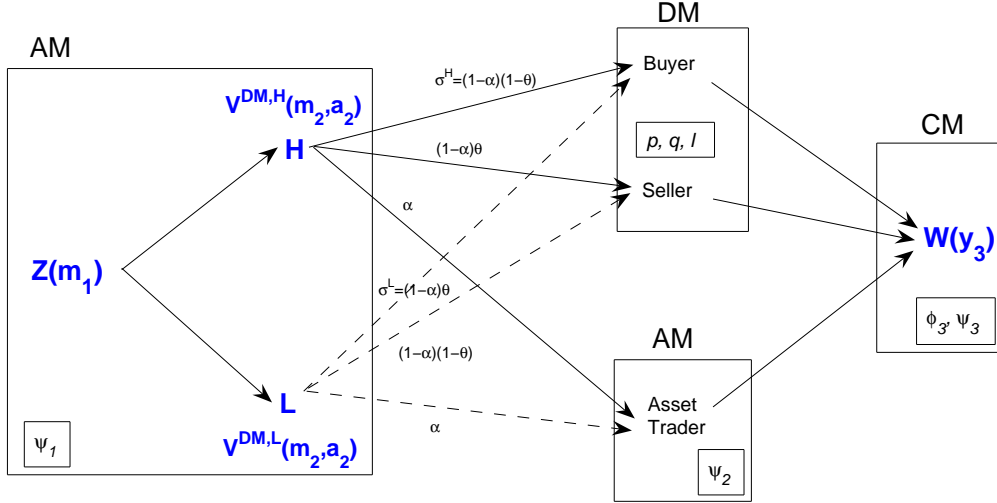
AM

$V^{DM,H}(m_2,a_2)$

H

$Z(m_1)$

L

$V^{DM,L}(m_2,a_2)$

$\psi_1$

$\sigma^H=(1-\alpha)(1-\theta)$

$(1-\alpha)\theta$

$\alpha$

$\sigma^L=(1-\alpha)\theta$

$(1-\alpha)(1-\theta)$

$\alpha$

DM

Buyer

$p, q, l$

Seller

AM

Asset Trader

$\psi_2$

CM

$W(y_3)$

$\phi_3, \psi_3$